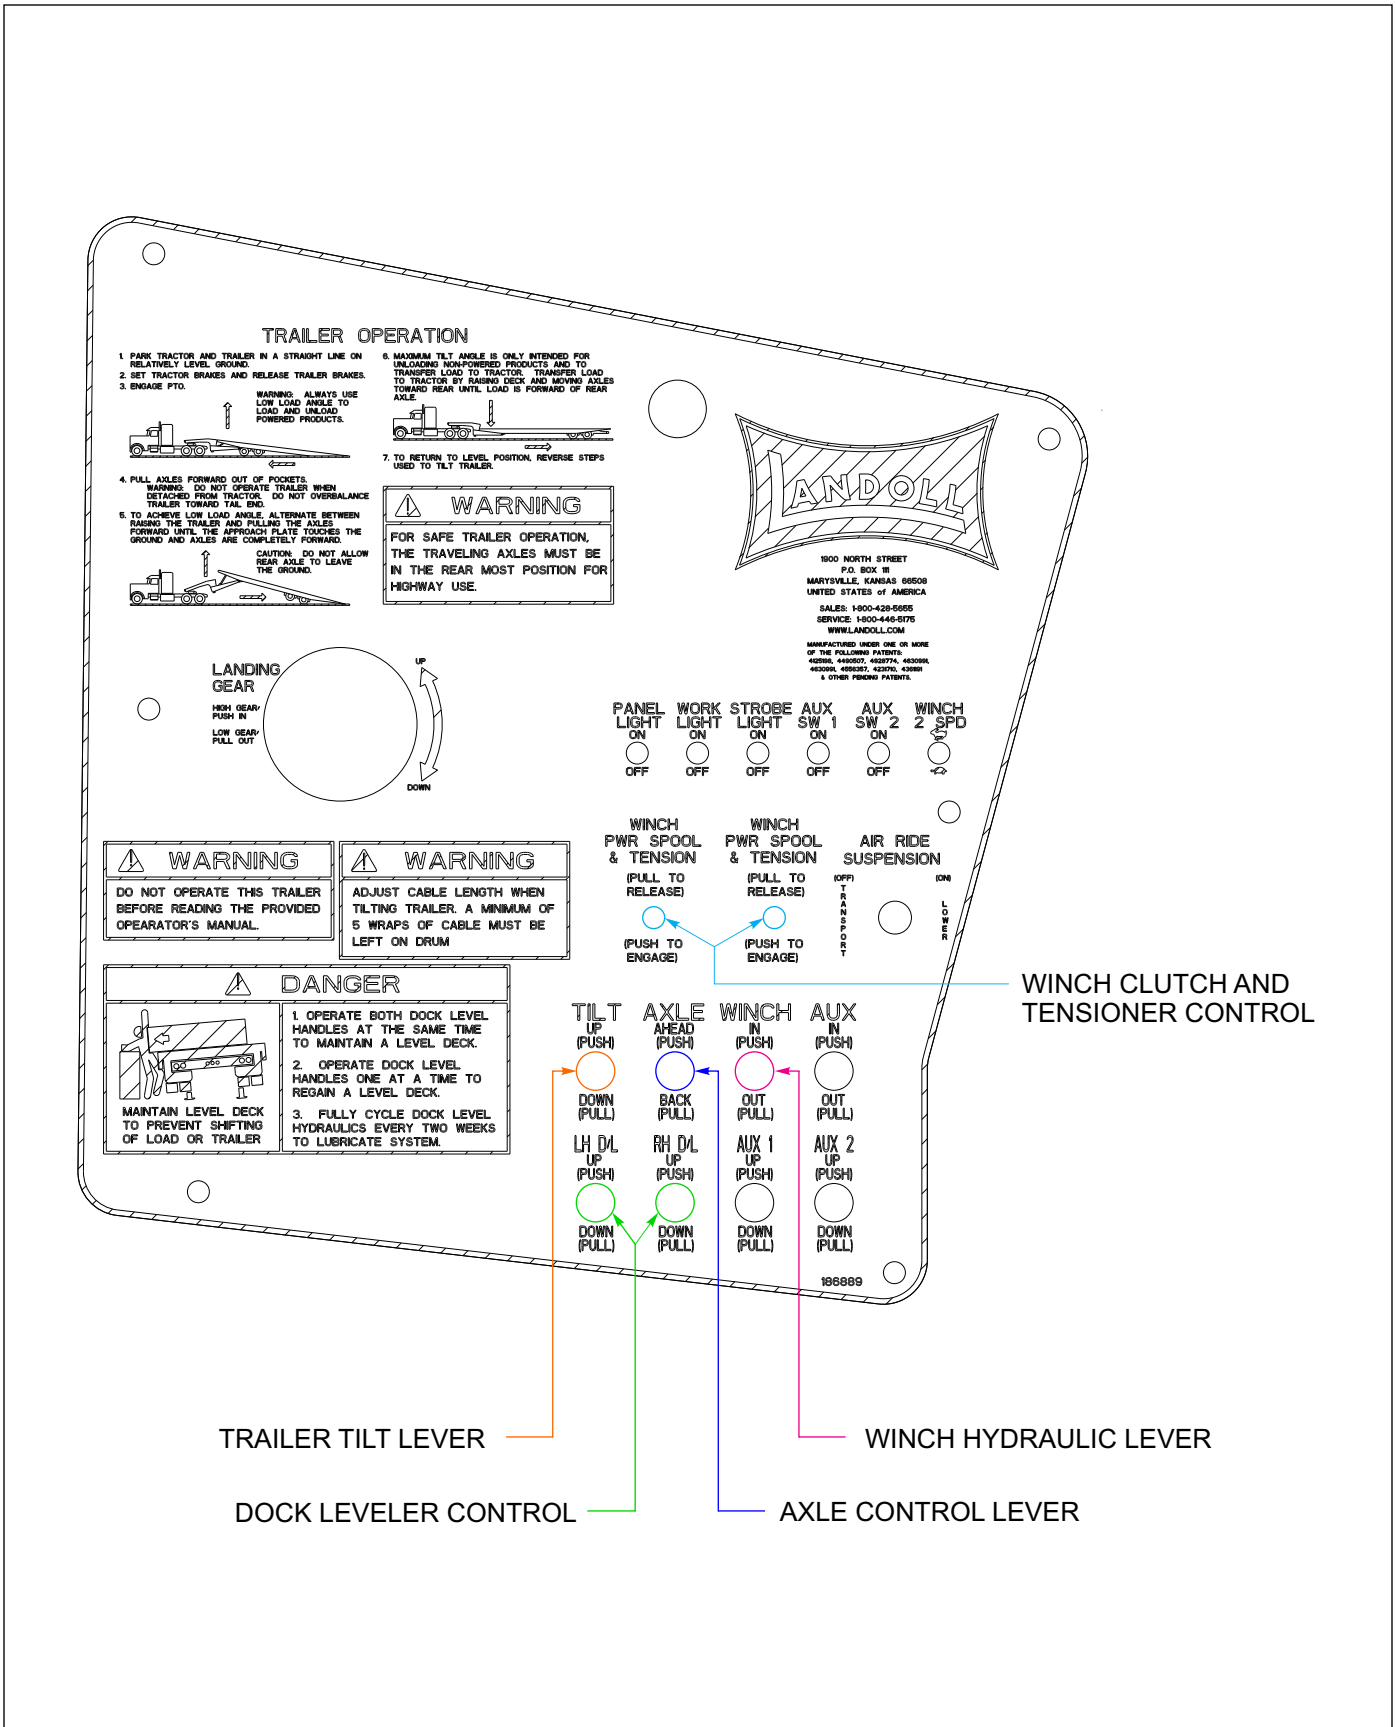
TRAILER OPERATION

1. PARK TRACTOR AND TRAILER IN A STRAIGHT LINE ON RELATIVELY LEVEL GROUND.
2. SET TRACTOR BRAKES AND RELEASE TRAILER BRAKES.
3. ENGAGE PTO.

WARNING: ALWAYS USE LOW LOAD ANGLE TO LOAD AND UNLOAD POWERED PRODUCTS.

4. PULL AXLES FORWARD OUT OF POCKETS. WARNING: DO NOT OPERATE TRAILER WHEN DETACHED FROM TRACTOR. DO NOT OVERBALANCE TRAILER TOWARD TAIL END.
5. TO ACHIEVE LOW LOAD ANGLE, ALTERNATE BETWEEN RAISING THE TRAILER AND PULLING THE AXLES FORWARD UNTIL THE APPROACH PLATE TOUCHES THE GROUND AND AXLES ARE COMPLETELY FORWARD.

CAUTION: DO NOT ALLOW REAR AXLE TO LEAVE THE GROUND.

6. MAXIMUM TILT ANGLE IS ONLY INTENDED FOR UNLOADING NON-POWERED PRODUCTS AND TO TRANSFER LOAD TO TRACTOR. TRANSFER LOAD TO TRACTOR BY RAISING DECK AND MOVING AXLES TOWARD REAR UNTIL LOAD IS FORWARD OF REAR AXLE.
7. TO RETURN TO LEVEL POSITION, REVERSE STEPS USED TO TILT TRAILER.

WARNING
FOR SAFE TRAILER OPERATION, THE TRAVELING AXLES MUST BE IN THE REAR MOST POSITION FOR HIGHWAY USE.

LANDOLL
1900 NORTH STREET
P.O. BOX 111
MARYSVILLE, KANSAS 66508
UNITED STATES of AMERICA
SALES: 1-800-428-5655
SERVICE: 1-800-446-5175
WWW.LANDOLL.COM
MANUFACTURED UNDER ONE OR MORE OF THE FOLLOWING PATENTS: 4125186, 4490507, 4929774, 4630991, 4630991, 4656357, 4231710, 436891 & OTHER PENDING PATENTS.

LANDING GEAR
HIGH GEAR/ PUSH IN
LOW GEAR/ PULL OUT
UP
DOWN

PANEL LIGHT ON OFF
WORK LIGHT ON OFF
STROBE LIGHT ON OFF
AUX SW 1 ON OFF
AUX SW 2 ON OFF
WINCH 2 SPD

WARNING
DO NOT OPERATE THIS TRAILER BEFORE READING THE PROVIDED OPEARATOR'S MANUAL.

WARNING
ADJUST CABLE LENGTH WHEN TILTING TRAILER. A MINIMUM OF 5 WRAPS OF CABLE MUST BE LEFT ON DRUM

WINCH PWR SPOOL & TENSION
(PULL TO RELEASE)
(PUSH TO ENGAGE)

WINCH PWR SPOOL & TENSION
(PULL TO RELEASE)
(PUSH TO ENGAGE)

AIR RIDE SUSPENSION
(OFF) TRANSPORT
(ON) LOWER

WINCH CLUTCH AND TENSIONER CONTROL

DANGER
MAINTAIN LEVEL DECK TO PREVENT SHIFTING OF LOAD OR TRAILER
1. OPERATE BOTH DOCK LEVEL HANDLES AT THE SAME TIME TO MAINTAIN A LEVEL DECK.
2. OPERATE DOCK LEVEL HANDLES ONE AT A TIME TO REGAIN A LEVEL DECK.
3. FULLY CYCLE DOCK LEVEL HYDRAULICS EVERY TWO WEEKS TO LUBRICATE SYSTEM.

TILT UP (PUSH) DOWN (PULL)
AXLE AHEAD (PUSH) BACK (PULL)
WINCH IN (PUSH) OUT (PULL)
AUX IN (PUSH) OUT (PULL)
LH D/L UP (PUSH) DOWN (PULL)
RH D/L UP (PUSH) DOWN (PULL)
AUX 1 UP (PUSH) DOWN (PULL)
AUX 2 UP (PUSH) DOWN (PULL)

186889

TRAILER TILT LEVER
WINCH HYDRAULIC LEVER
DOCK LEVELER CONTROL
AXLE CONTROL LEVER